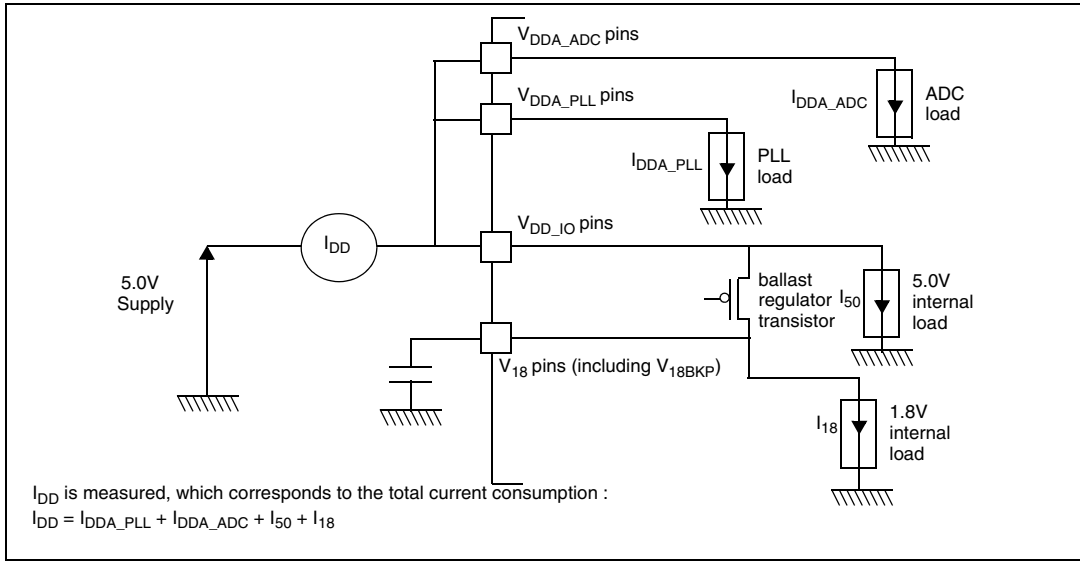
$V_{DDA\_ADC}$ pins

$I_{DDA\_ADC}$

ADC load

$V_{DDA\_PLL}$ pins

$I_{DDA\_PLL}$

PLL load

$I_{DD}$

$V_{DD\_IO}$ pins

5.0V Supply

ballast regulator transistor

$I_{50}$

5.0V internal load

$V_{18}$ pins (including $V_{18BKP}$)

$I_{18}$

1.8V internal load

$I_{DD}$ is measured, which corresponds to the total current consumption :
$I_{DD} = I_{DDA\_PLL} + I_{DDA\_ADC} + I_{50} + I_{18}$